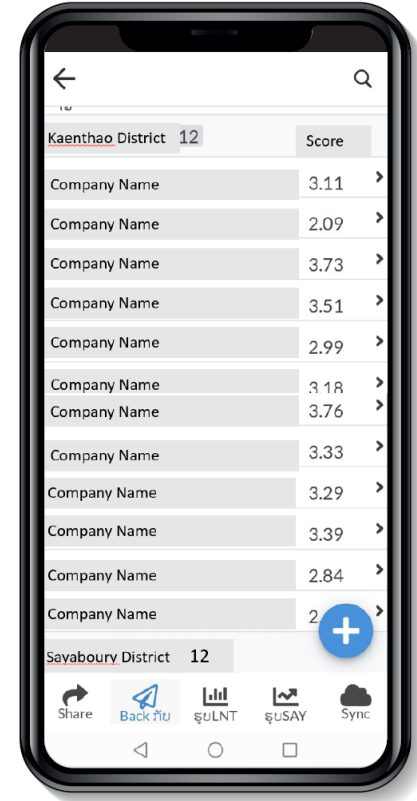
Kaenthao District 12
Score

Company Name 3.11
Company Name 2.09
Company Name 3.73
Company Name 3.51
Company Name 2.99
Company Name 3.18
Company Name 3.76
Company Name 3.33
Company Name 3.29
Company Name 3.39
Company Name 2.84
Company Name 2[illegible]

Savaboury District 12

Share
Back ກັບ
ຮູບLNT
ຮູບSAY
Sync